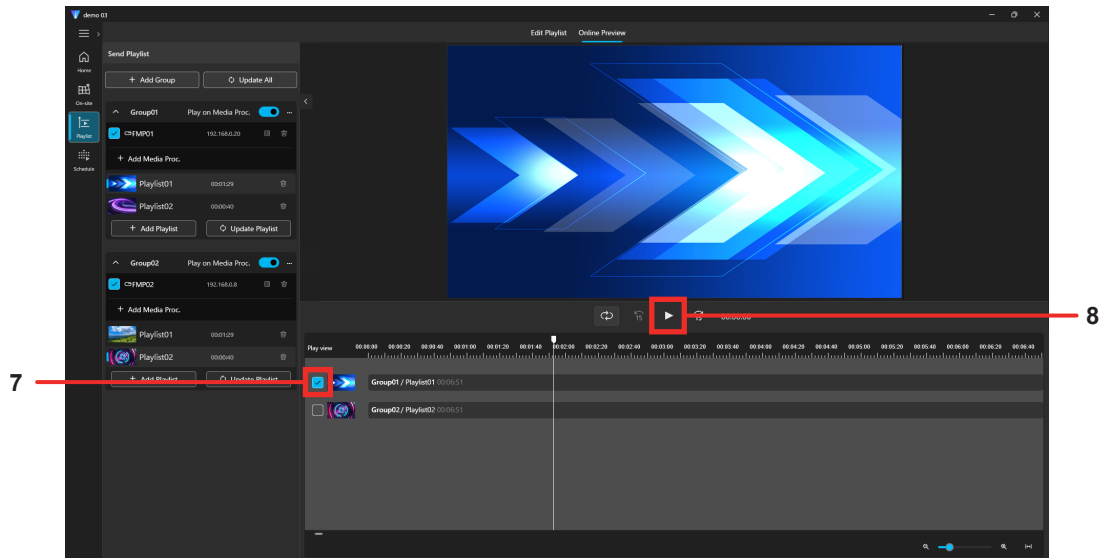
demo 03

Edit Playlist Online Preview

Home
On-site
Playlist
Schedule

Send Playlist

+ Add Group
Update All

Group01 Play on Media Proc.
FMP01 192.168.0.20
+ Add Media Proc.
Playlist01 00:01:29
Playlist02 00:00:40
+ Add Playlist
Update Playlist

Group02 Play on Media Proc.
FMP02 192.168.0.8
+ Add Media Proc.
Playlist01 00:01:29
Playlist02 00:00:40
+ Add Playlist
Update Playlist

00:00:00

Play view
00:00:00 00:00:20 00:00:40 00:01:00 00:01:20 00:01:40 00:02:00 00:02:20 00:02:40 00:03:00 00:03:20 00:03:40 00:04:00 00:04:20 00:04:40 00:05:00 00:05:20 00:05:40 00:06:00 00:06:20 00:06:40

Group01 / Playlist01 00:06:51
Group02 / Playlist02 00:06:51

7
8